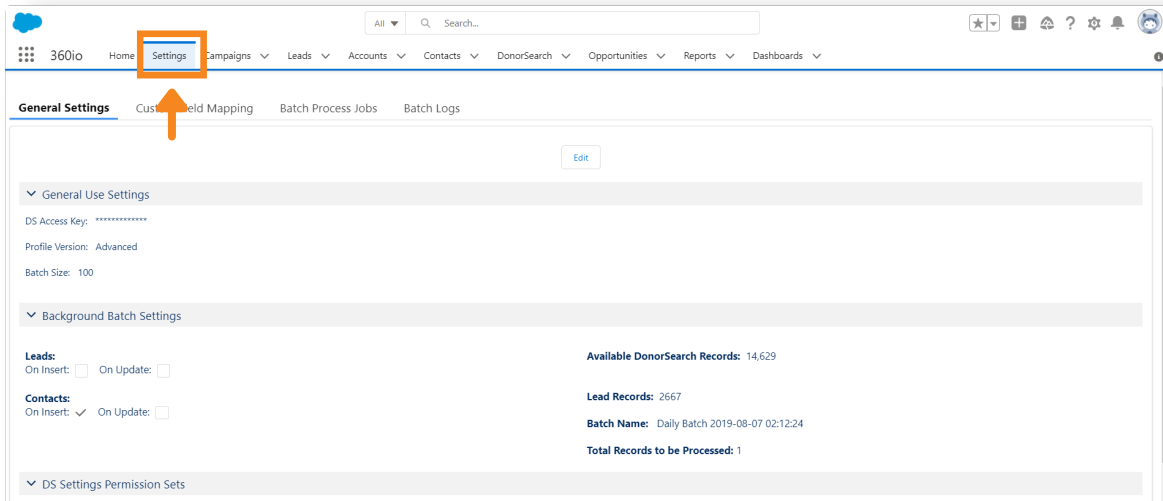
All ▼ Search...

360io Home Settings Campaigns Leads Accounts Contacts DonorSearch Opportunities Reports Dashboards

General Settings Cust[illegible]eld Mapping Batch Process Jobs Batch Logs

Edit

General Use Settings

DS Access Key: *************

Profile Version: Advanced

Batch Size: 100

Background Batch Settings

Leads:
On Insert: On Update:

Contacts:
On Insert: ✓ On Update:

Available DonorSearch Records: 14,629

Lead Records: 2667

Batch Name: Daily Batch 2019-08-07 02:12:24

Total Records to be Processed: 1

DS Settings Permission Sets